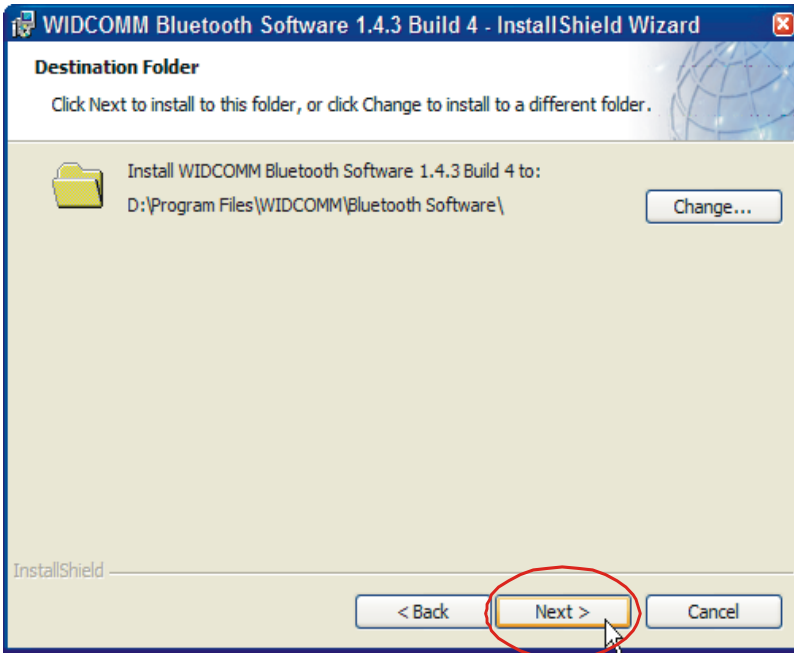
WIDCOMM Bluetooth Software 1.4.3 Build 4 - InstallShield Wizard

Destination Folder

Click Next to install to this folder, or click Change to install to a different folder.

Install WIDCOMM Bluetooth Software 1.4.3 Build 4 to:

D:\Program Files\WIDCOMM\Bluetooth Software\

Change...

InstallShield

< Back

Next >

Cancel